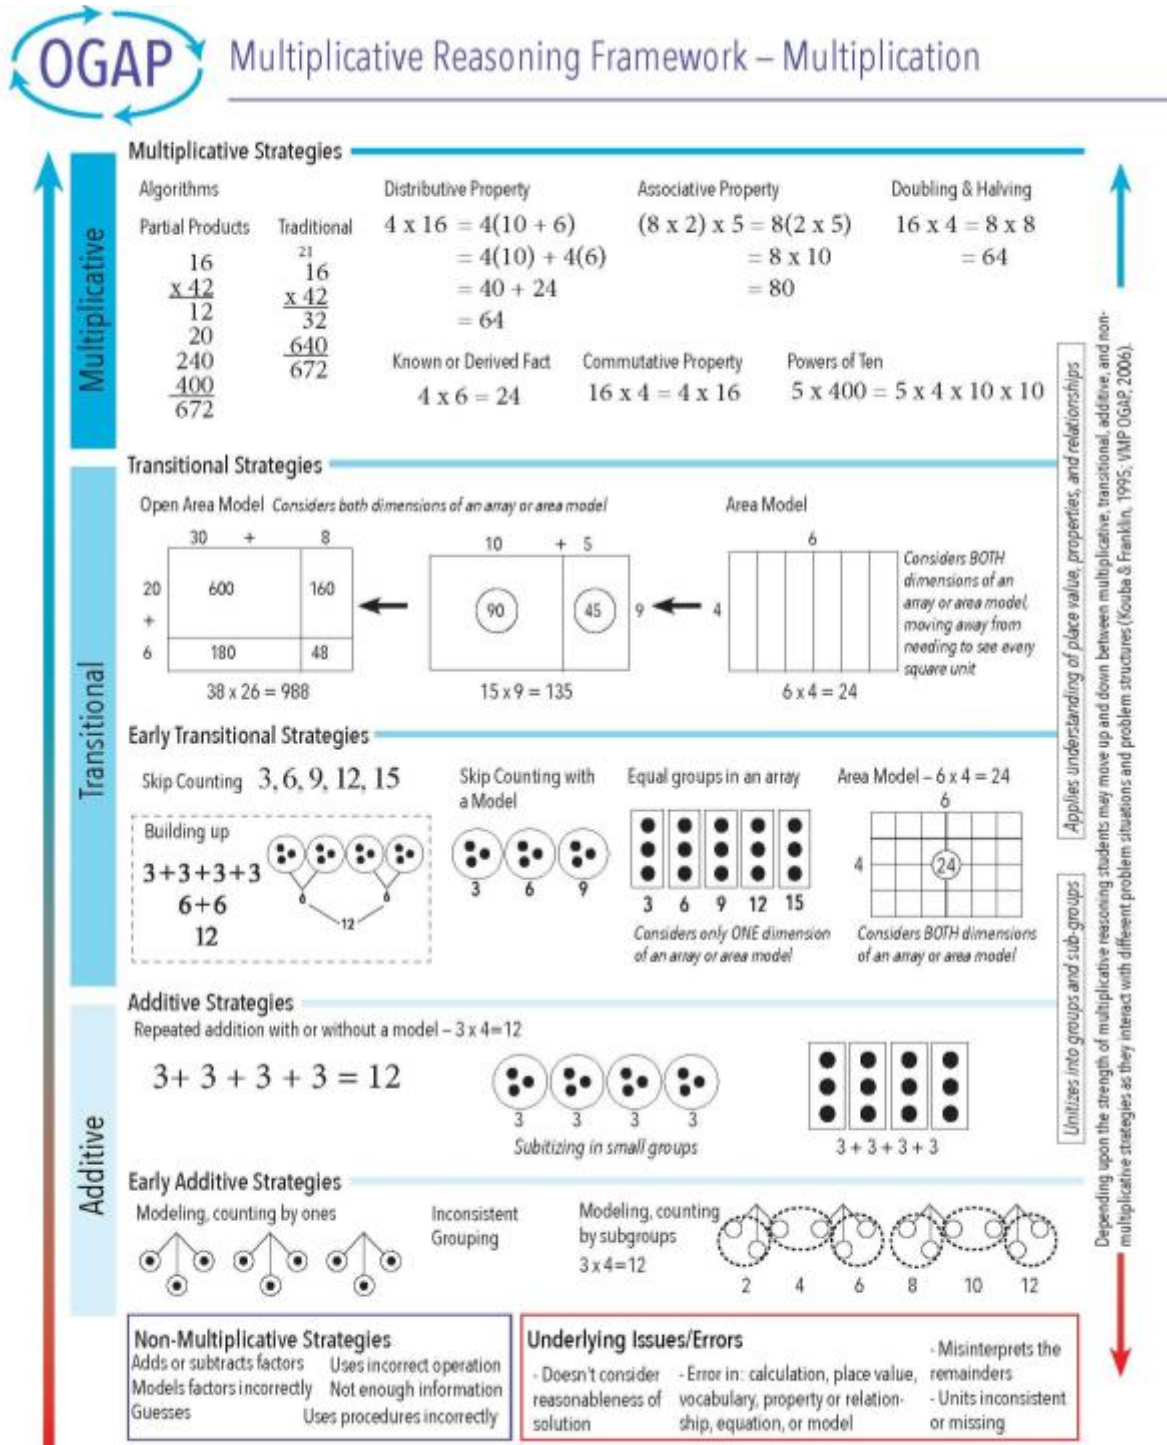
OGAP Multiplicative Reasoning Framework – Multiplication

Multiplicative

Multiplicative Strategies

Algorithms

Partial Products
16
x 42
12
20
240
400
672

Traditional
21
16
x 42
32
640
672

Distributive Property
$4 \times 16 = 4(10 + 6)$
$= 4(10) + 4(6)$
$= 40 + 24$
$= 64$

Associative Property
$(8 \times 2) \times 5 = 8(2 \times 5)$
$= 8 \times 10$
$= 80$

Doubling & Halving
$16 \times 4 = 8 \times 8$
$= 64$

Known or Derived Fact
$4 \times 6 = 24$

Commutative Property
$16 \times 4 = 4 \times 16$

Powers of Ten
$5 \times 400 = 5 \times 4 \times 10 \times 10$

Transitional

Transitional Strategies

Open Area Model *Considers both dimensions of an array or area model*

30 + 8
20 + 6
600 160
180 48
38 x 26 = 988

10 + 5
9
90 45
15 x 9 = 135

Area Model
6
4
6 x 4 = 24
*Considers BOTH dimensions of an array or area model, moving away from needing to see every square unit*

Early Transitional Strategies

Skip Counting 3, 6, 9, 12, 15

Building up
3+3+3+3
6+6
12
6 6 12

Skip Counting with a Model
3 6 9

Equal groups in an array
3 6 9 12 15
*Considers only ONE dimension of an array or area model*

Area Model – 6 x 4 = 24
6
4
24
*Considers BOTH dimensions of an array or area model*

Additive

Additive Strategies

Repeated addition with or without a model – 3 x 4=12

3+ 3 + 3 + 3 = 12

3 3 3 3
*Subitizing in small groups*

3 + 3 + 3 + 3

Early Additive Strategies

Modeling, counting by ones

Inconsistent Grouping

Modeling, counting by subgroups
3 x 4=12
2 4 6 8 10 12

Non-Multiplicative Strategies
Adds or subtracts factors
Models factors incorrectly
Guesses
Uses incorrect operation
Not enough information
Uses procedures incorrectly

Underlying Issues/Errors
- Doesn't consider reasonableness of solution
- Error in: calculation, place value, vocabulary, property or relationship, equation, or model
- Misinterprets the remainders
- Units inconsistent or missing

Applies understanding of place value, properties, and relationships

Unitizes into groups and sub-groups

Depending upon the strength of multiplicative reasoning students may move up and down between multiplicative, transitional, additive, and non-multiplicative strategies as they interact with different problem situations and problem structures (Kouba & Franklin, 1995; VMP OGAP, 2006).